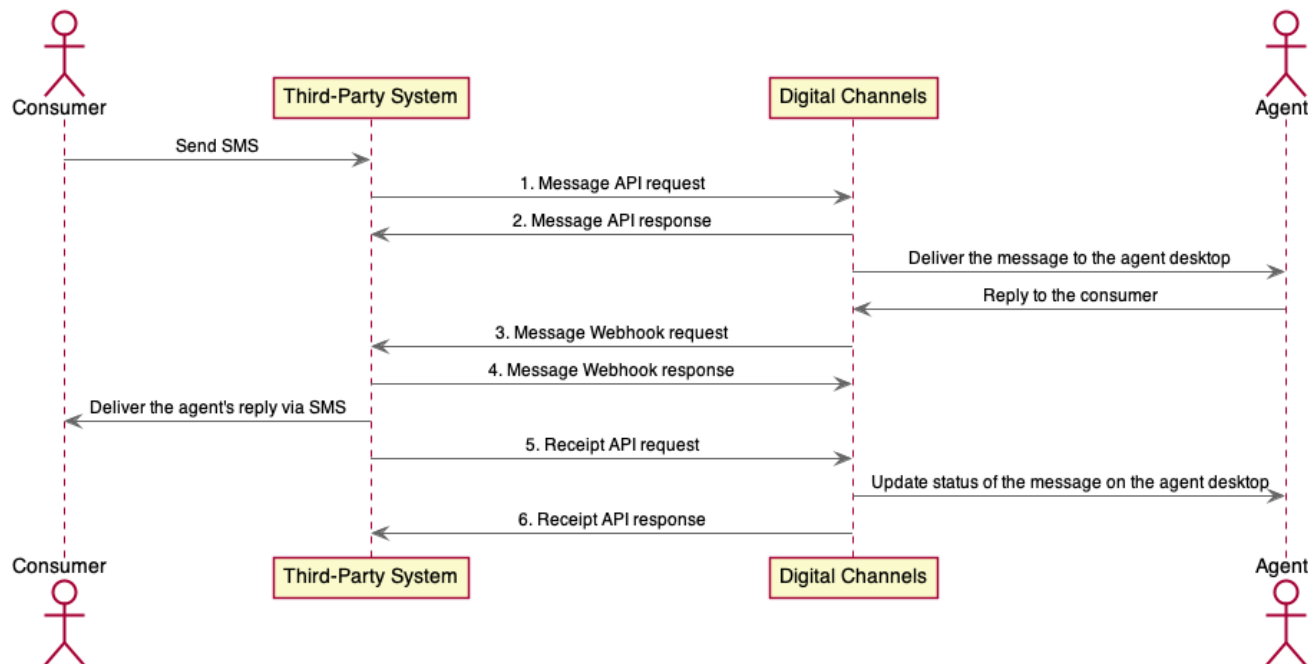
Consumer
Third-Party System
Digital Channels
Agent

Send SMS
1. Message API request
2. Message API response
Deliver the message to the agent desktop
Reply to the consumer
3. Message Webhook request
4. Message Webhook response
Deliver the agent's reply via SMS
5. Receipt API request
Update status of the message on the agent desktop
6. Receipt API response

Consumer
Third-Party System
Digital Channels
Agent